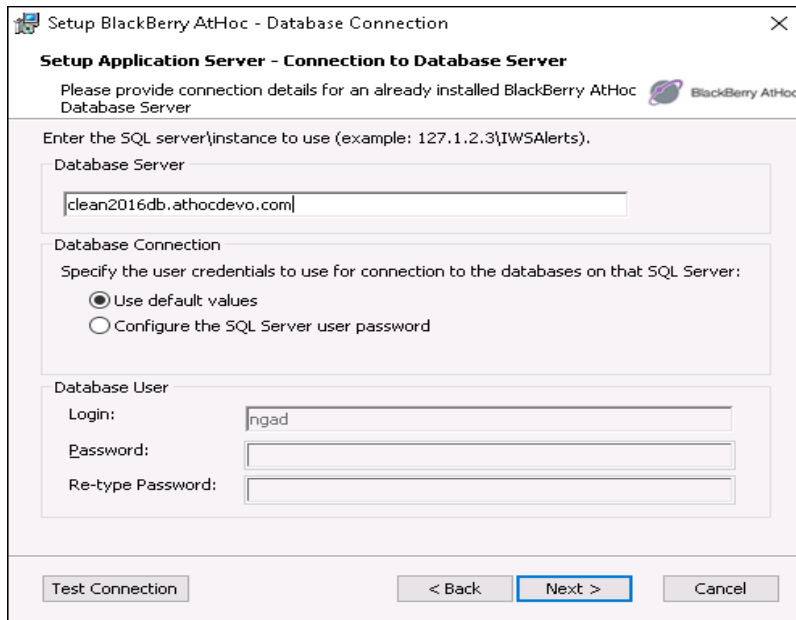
Setup BlackBerry AtHoc - Database Connection

×

Setup Application Server - Connection to Database Server

Please provide connection details for an already installed BlackBerry AtHoc Database Server

BlackBerry AtHoc

Enter the SQL server\instance to use (example: 127.1.2.3\IWSAlerts).

Database Server

clean2016db.athocdevo.com

Database Connection

Specify the user credentials to use for connection to the databases on that SQL Server:

Use default values

Configure the SQL Server user password

Database User

Login: ngad

Password:

Re-type Password:

Test Connection

< Back

Next >

Cancel